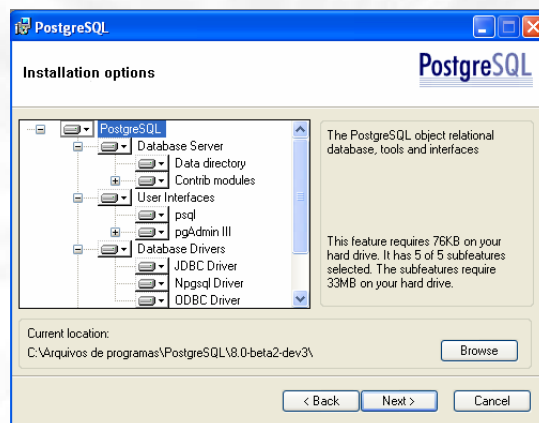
PostgreSQL

Installation options

PostgreSQL

PostgreSQL
Database Server
Data directory
Contrib modules
User Interfaces
psql
pgAdmin III
Database Drivers
JDBC Driver
Npgsql Driver
ODBC Driver

The PostgreSQL object relational database, tools and interfaces

This feature requires 76KB on your hard drive. It has 5 of 5 subfeatures selected. The subfeatures require 33MB on your hard drive.

Current location:
C:\Arquivos de programas\PostgreSQL\8.0-beta2-dev3\

Browse

< Back
Next >
Cancel